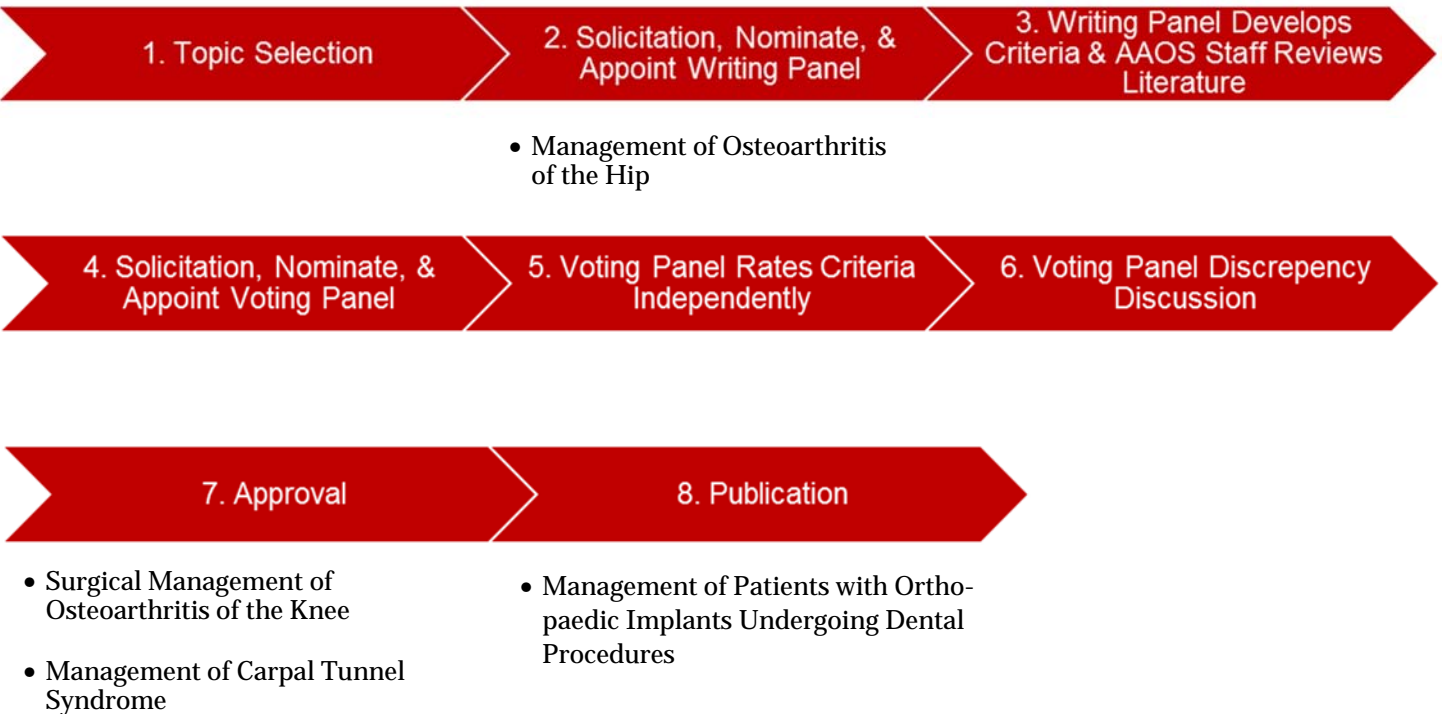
1. Topic Selection

2. Solicitation, Nominate, & Appoint Writing Panel

3. Writing Panel Develops Criteria & AAOS Staff Reviews Literature

• Management of Osteoarthritis of the Hip

4. Solicitation, Nominate, & Appoint Voting Panel

5. Voting Panel Rates Criteria Independently

6. Voting Panel Discrepency Discussion

7. Approval

8. Publication

• Surgical Management of Osteoarthritis of the Knee

• Management of Carpal Tunnel Syndrome

• Management of Patients with Orthopaedic Implants Undergoing Dental Procedures